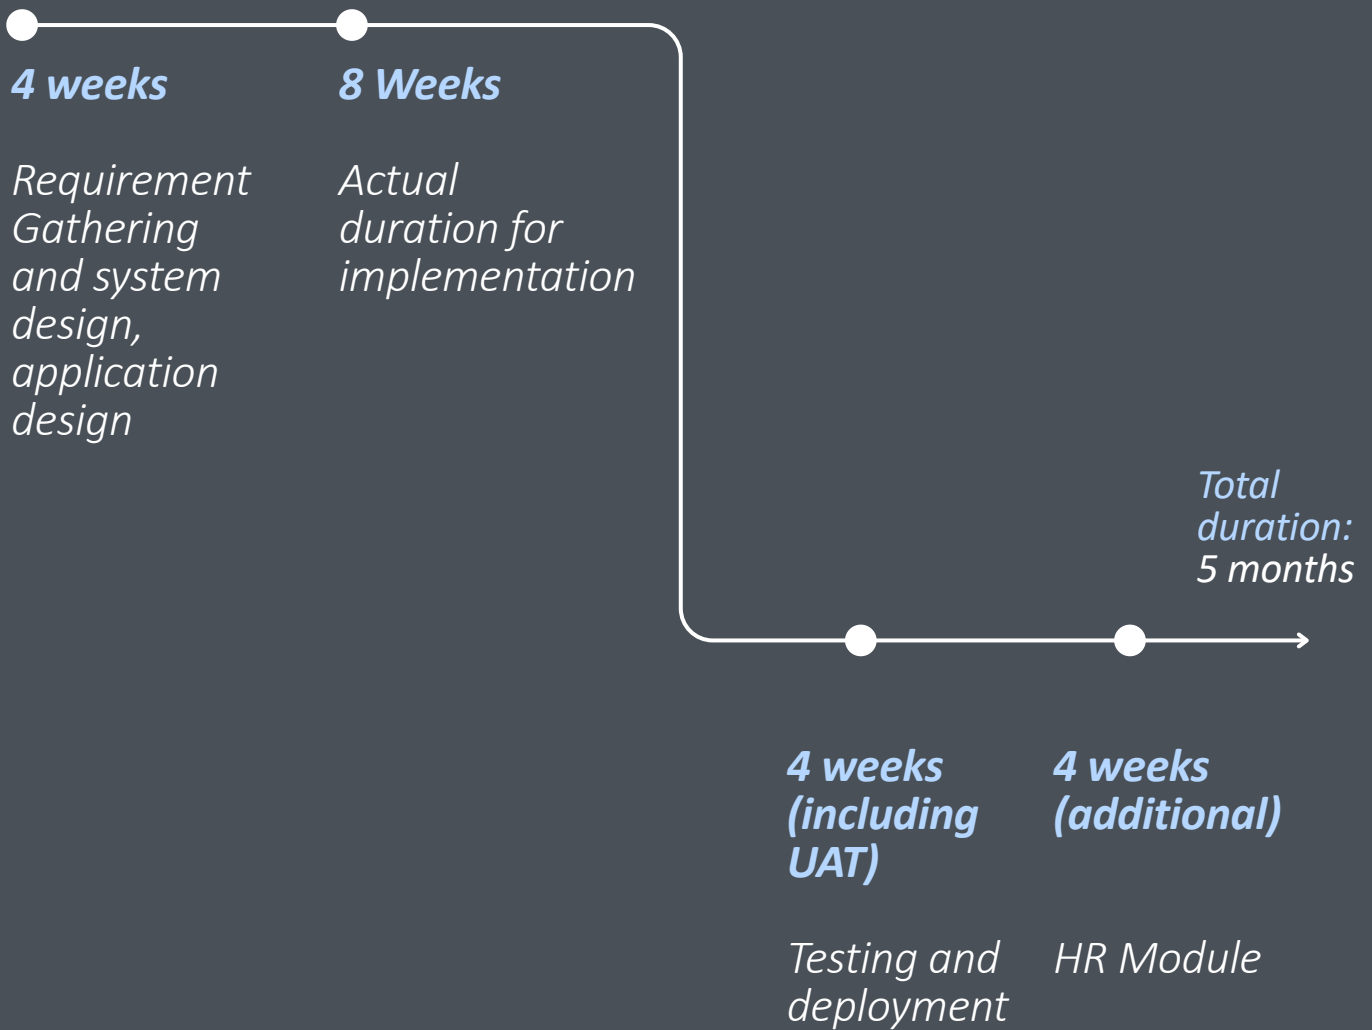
4 weeks

Requirement Gathering and system design, application design

8 Weeks

Actual duration for implementation

Total duration: 5 months

4 weeks (including UAT)

Testing and deployment

4 weeks (additional)

HR Module